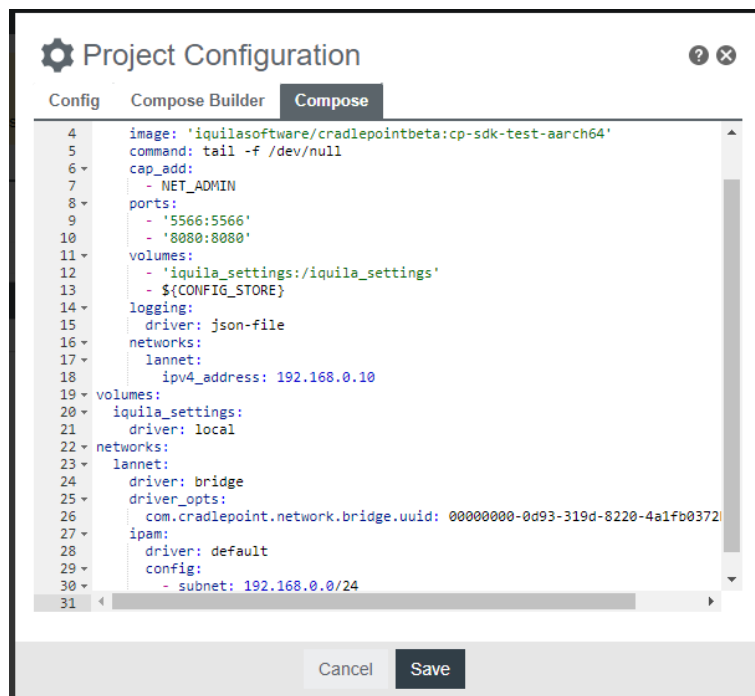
Project Configuration

Config Compose Builder Compose

```
4       image: 'iquilasoftware/cradlepointbeta:cp-sdk-test-aarch64'
5       command: tail -f /dev/null
6       cap_add:
7         - NET_ADMIN
8       ports:
9         - '5566:5566'
10        - '8080:8080'
11      volumes:
12        - 'iquila_settings:/iquila_settings'
13        - ${CONFIG_STORE}
14      logging:
15        driver: json-file
16      networks:
17        lannet:
18          ipv4_address: 192.168.0.10
19  volumes:
20    iquila_settings:
21      driver: local
22  networks:
23    lannet:
24      driver: bridge
25      driver_opts:
26        com.cradlepoint.network.bridge.uuid: 00000000-0d93-319d-8220-4a1fb0372
27      ipam:
28        driver: default
29        config:
30          - subnet: 192.168.0.0/24
31
```

Cancel Save